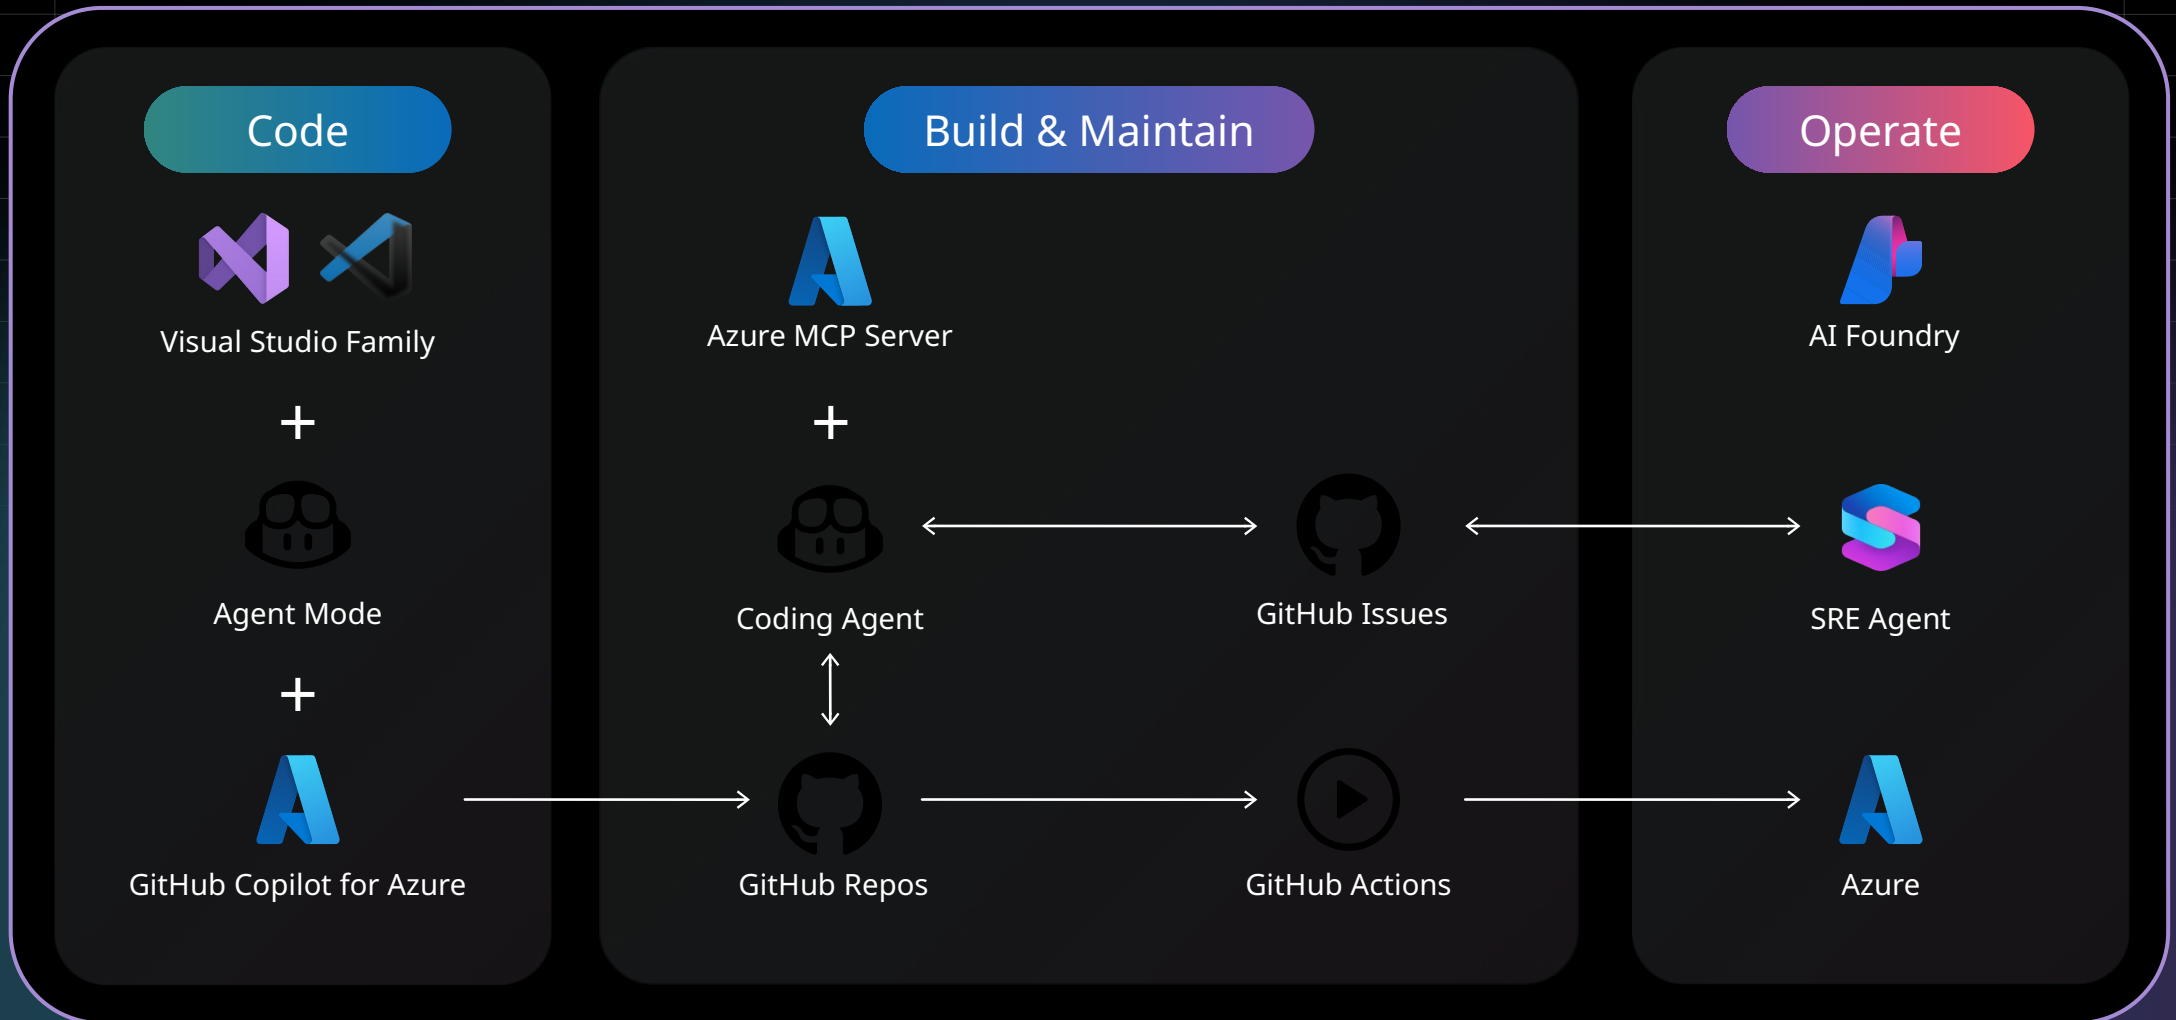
Code

Visual Studio Family

+

Agent Mode

+

GitHub Copilot for Azure

Build & Maintain

Azure MCP Server

+

Coding Agent

GitHub Issues

GitHub Repos

GitHub Actions

Operate

AI Foundry

SRE Agent

Azure